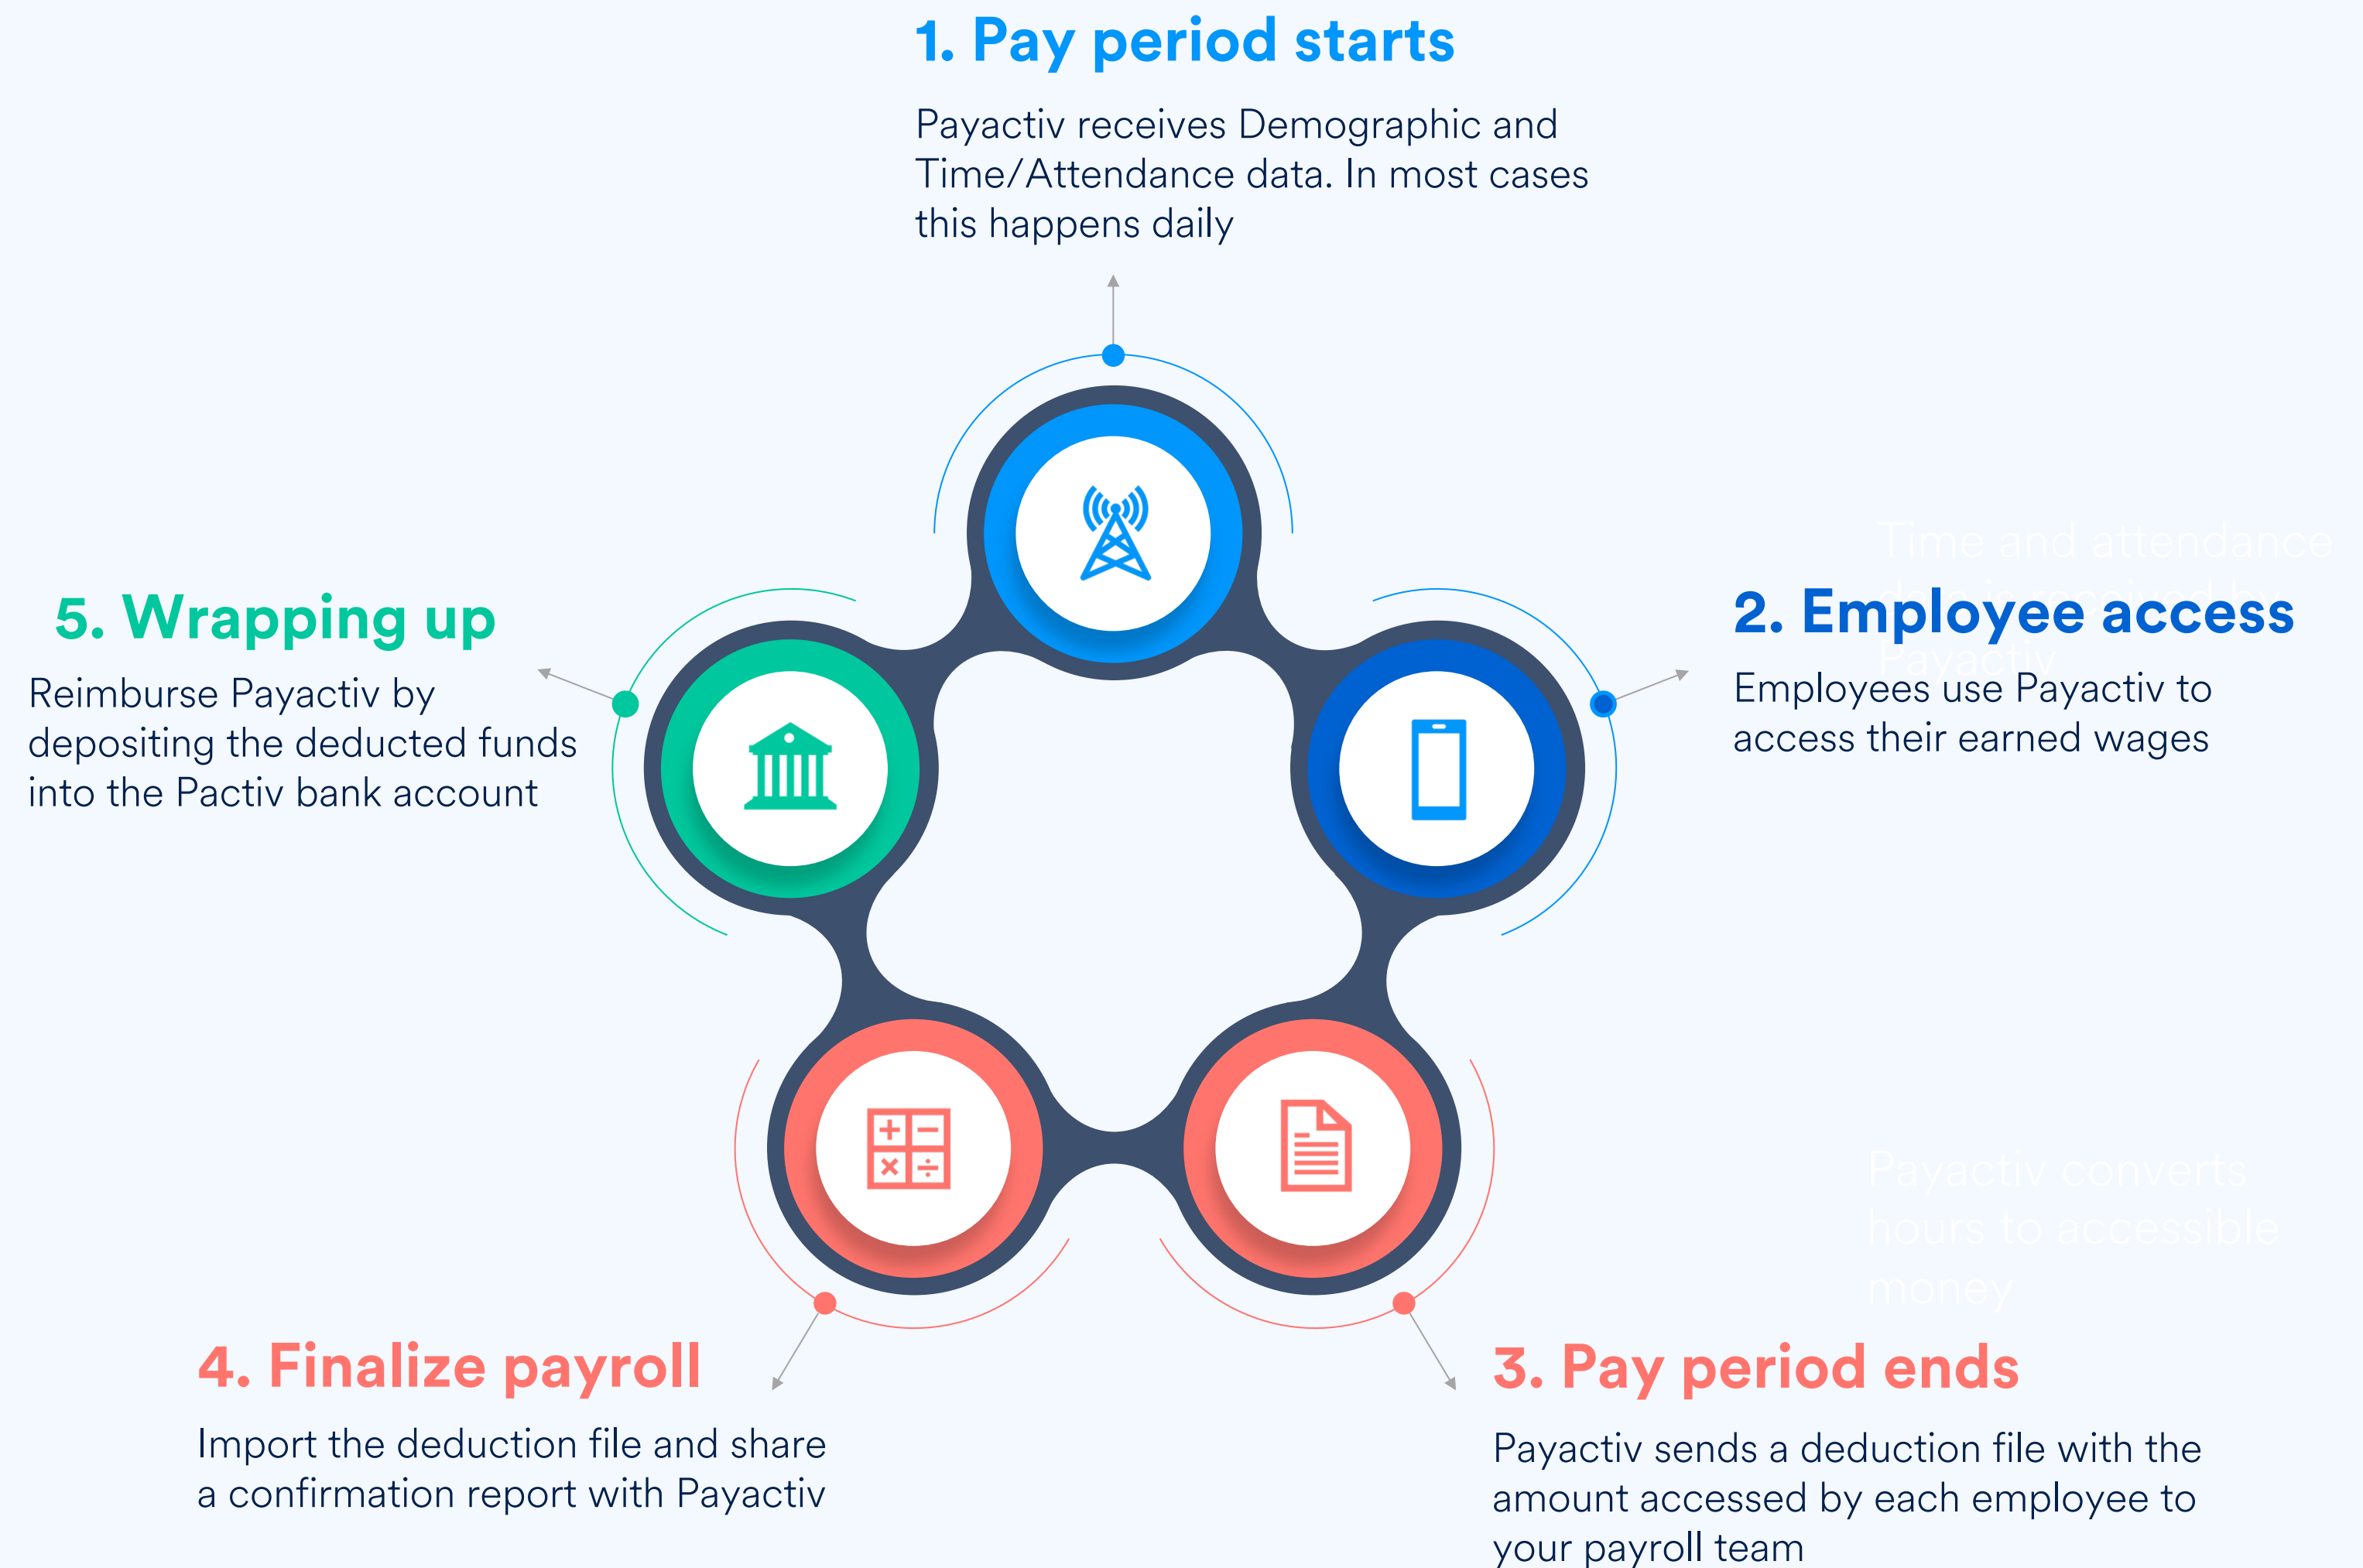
1. Pay period starts

Payactiv receives Demographic and Time/Attendance data. In most cases this happens daily

5. Wrapping up

Reimburse Payactiv by depositing the deducted funds into the Pactiv bank account

2. Employee access

Employees use Payactiv to access their earned wages

4. Finalize payroll

Import the deduction file and share a confirmation report with Payactiv

3. Pay period ends

Payactiv sends a deduction file with the amount accessed by each employee to your payroll team